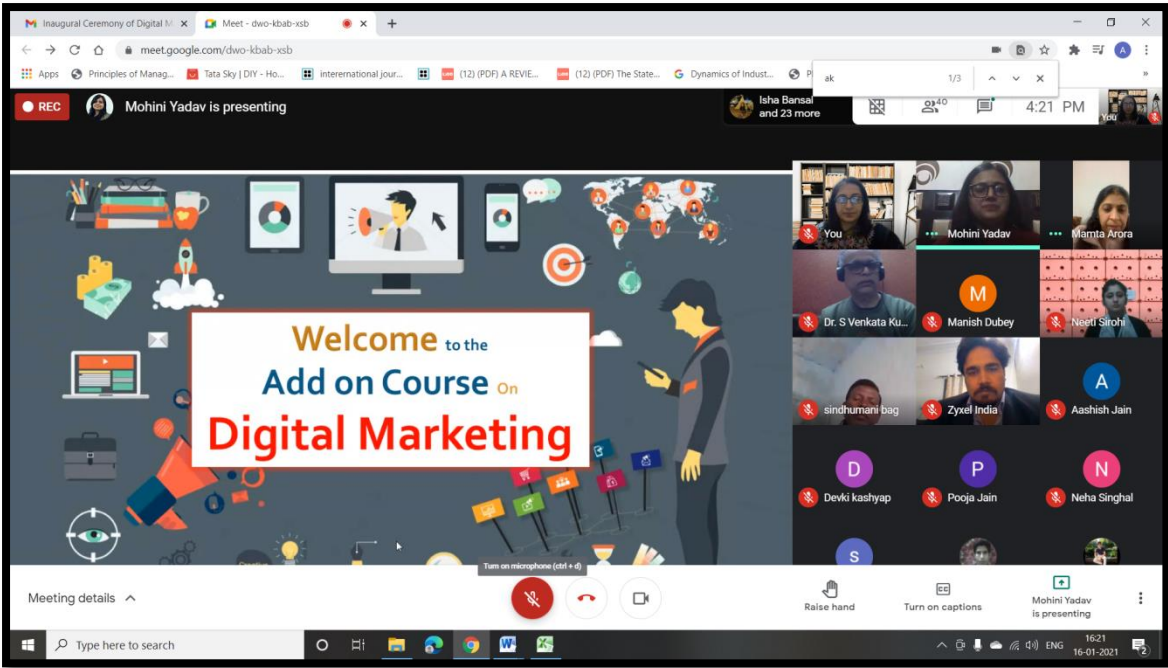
Inaugural Ceremony of Digital M ×
Meet - dwo-kbab-xsb ×
+

meet.google.com/dwo-kbab-xsb

Apps
Principles of Manag...
Tata Sky | DIY - Ho...
interernational jour...
(12) (PDF) A REVIE...
(12) (PDF) The State...
Dynamics of Indust...

ak 1/3

REC
Mohini Yadav is presenting

Isha Bansal and 23 more
40
4:21 PM
You

Welcome to the
Add on Course On
Digital Marketing

You
Mohini Yadav
Mamta Arora
Dr. S Venkata Ku...
M
Manish Dubey
Neeti Sirohi
sindhumani bag
Zyxel India
A
Aashish Jain
D
Devki kashyap
P
Pooja Jain
N
Neha Singhal
S

Turn on microphone (ctrl + d)

Meeting details
Raise hand
Turn on captions
Mohini Yadav is presenting

Type here to search
ENG
16:21
16-01-2021